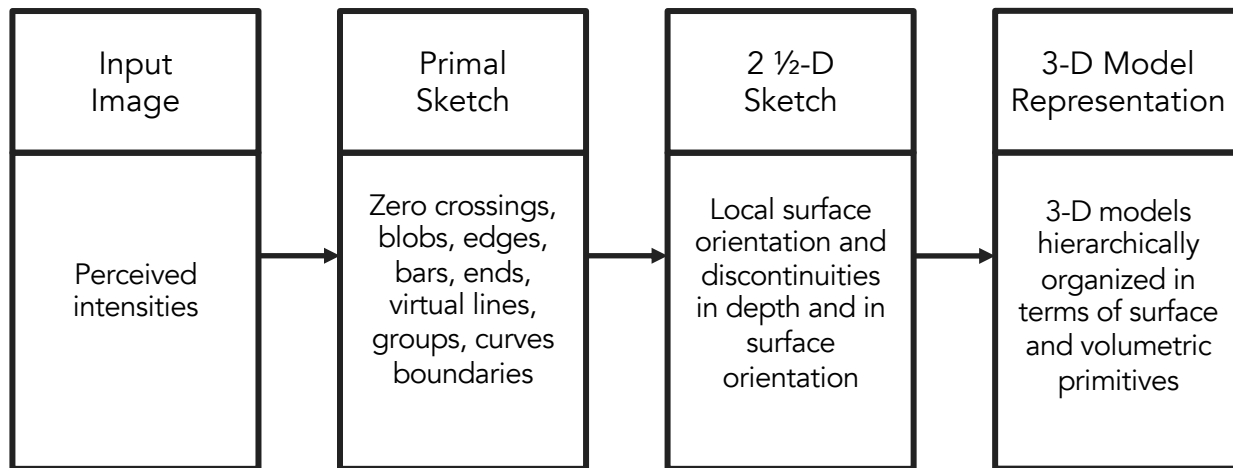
Input Image

Perceived intensities

Primal Sketch

Zero crossings, blobs, edges, bars, ends, virtual lines, groups, curves boundaries

2 ½-D Sketch

Local surface orientation and discontinuities in depth and in surface orientation

3-D Model Representation

3-D models hierarchically organized in terms of surface and volumetric primitives